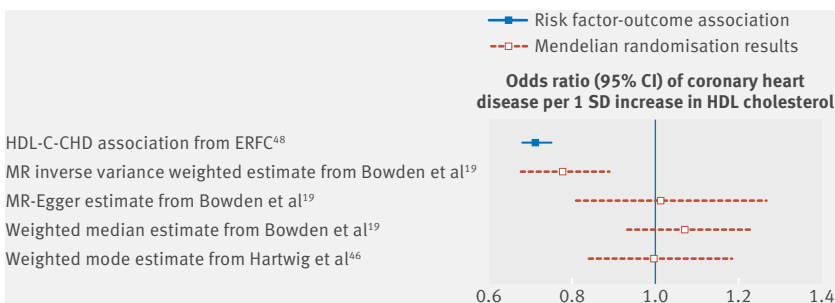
Risk factor-outcome association
Mendelian randomisation results

Odds ratio (95% CI) of coronary heart disease per 1 SD increase in HDL cholesterol

HDL-C-CHD association from ERFC$^{48}$
MR inverse variance weighted estimate from Bowden et al$^{19}$
MR-Egger estimate from Bowden et al$^{19}$
Weighted median estimate from Bowden et al$^{19}$
Weighted mode estimate from Hartwig et al$^{46}$

0.6 0.8 1.0 1.2 1.4